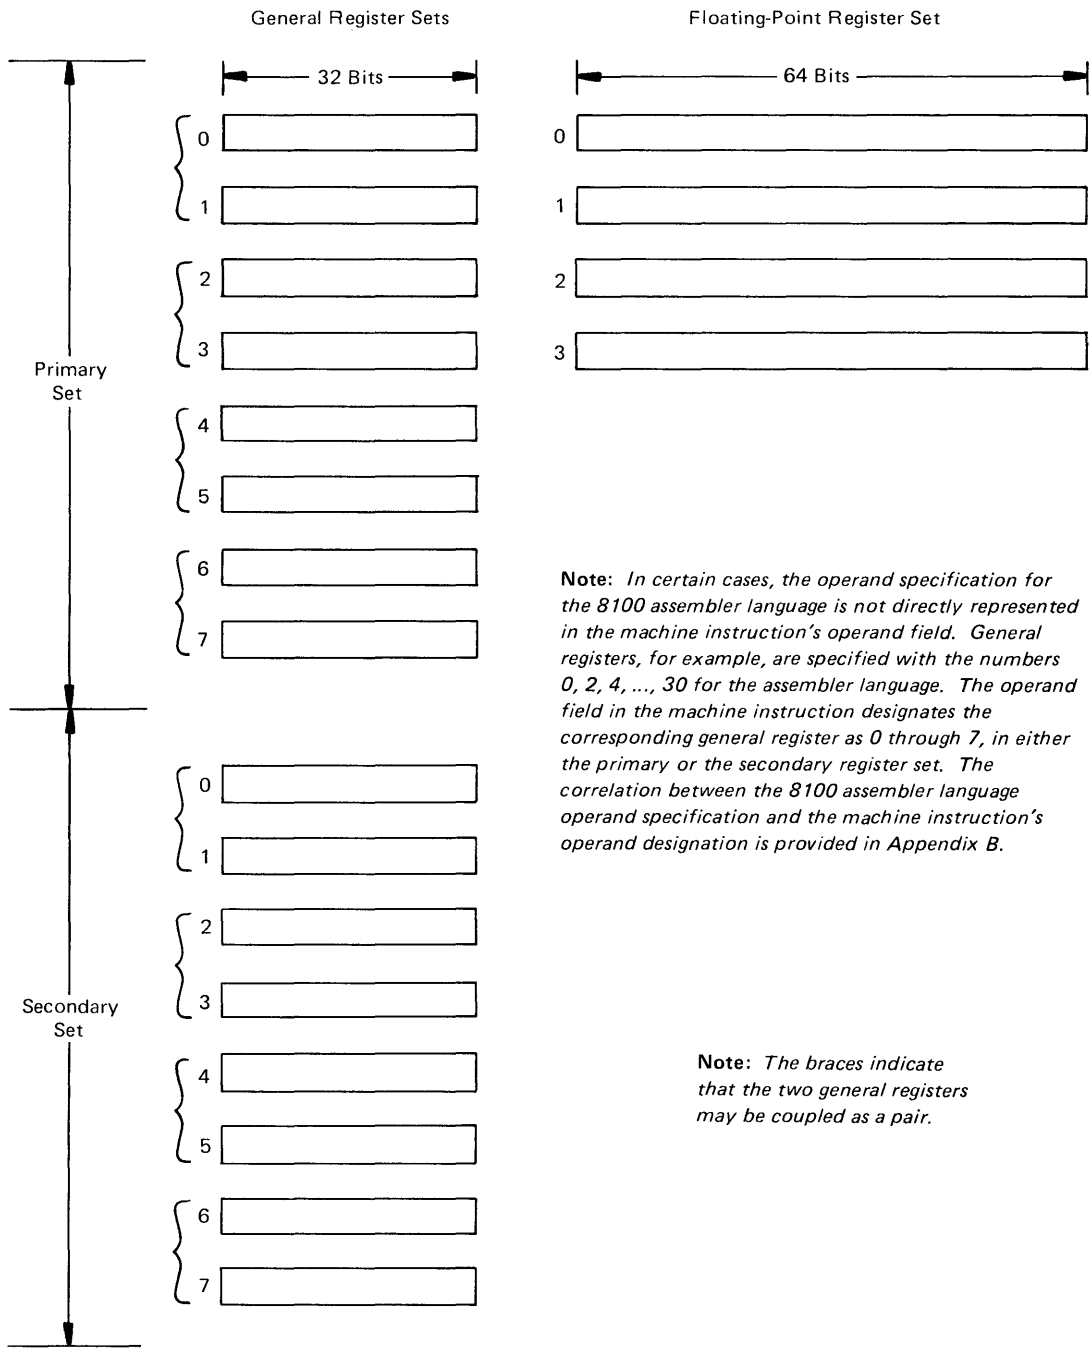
General Register Sets

Floating-Point Register Set

32 Bits

64 Bits

0

1

2

3

4

5

6

7

0

1

2

3

Primary Set

Note: In certain cases, the operand specification for the 8100 assembler language is not directly represented in the machine instruction's operand field. General registers, for example, are specified with the numbers 0, 2, 4, ..., 30 for the assembler language. The operand field in the machine instruction designates the corresponding general register as 0 through 7, in either the primary or the secondary register set. The correlation between the 8100 assembler language operand specification and the machine instruction's operand designation is provided in Appendix B.

0

1

2

3

4

5

6

7

Secondary Set

Note: The braces indicate that the two general registers may be coupled as a pair.